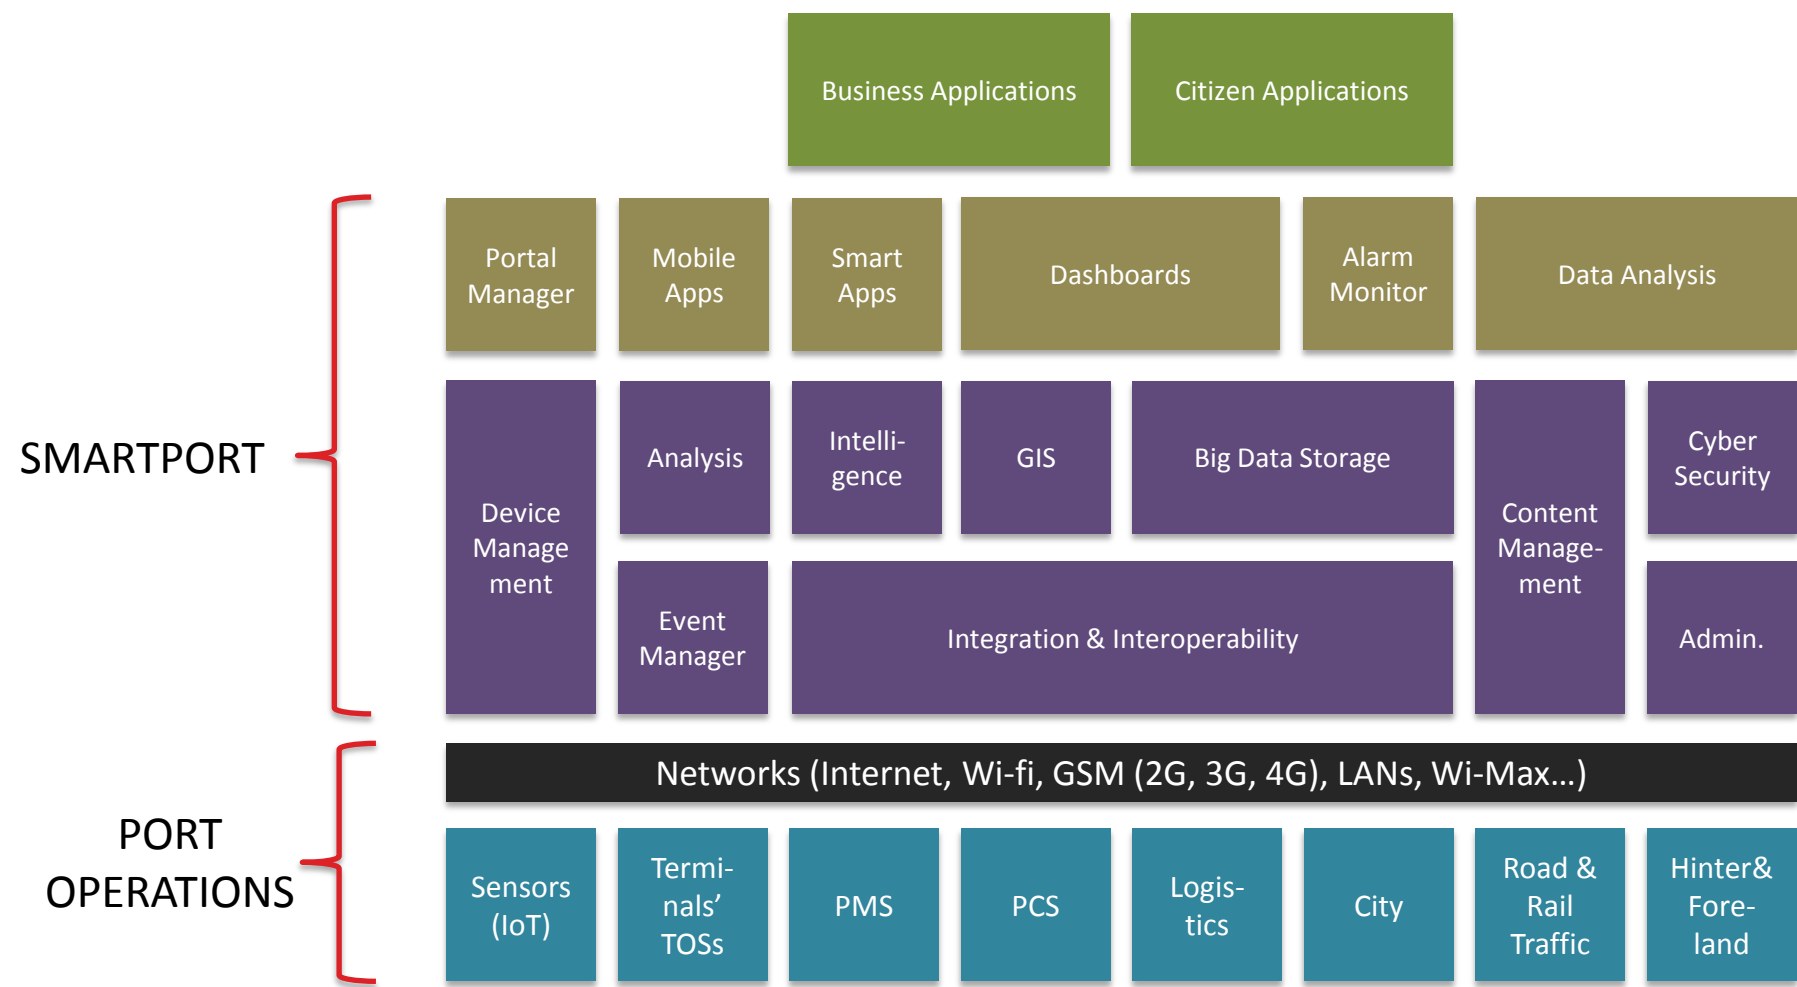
Business Applications

Citizen Applications

SMARTPORT

Portal Manager

Mobile Apps

Smart Apps

Dashboards

Alarm Monitor

Data Analysis

Device Manage ment

Analysis

Intelligence

GIS

Big Data Storage

Content Management

Cyber Security

Event Manager

Integration & Interoperability

Admin.

PORT OPERATIONS

Networks (Internet, Wi-fi, GSM (2G, 3G, 4G), LANs, Wi-Max…)

Sensors (IoT)

Terminals' TOSs

PMS

PCS

Logistics

City

Road & Rail Traffic

Hinter& Foreland